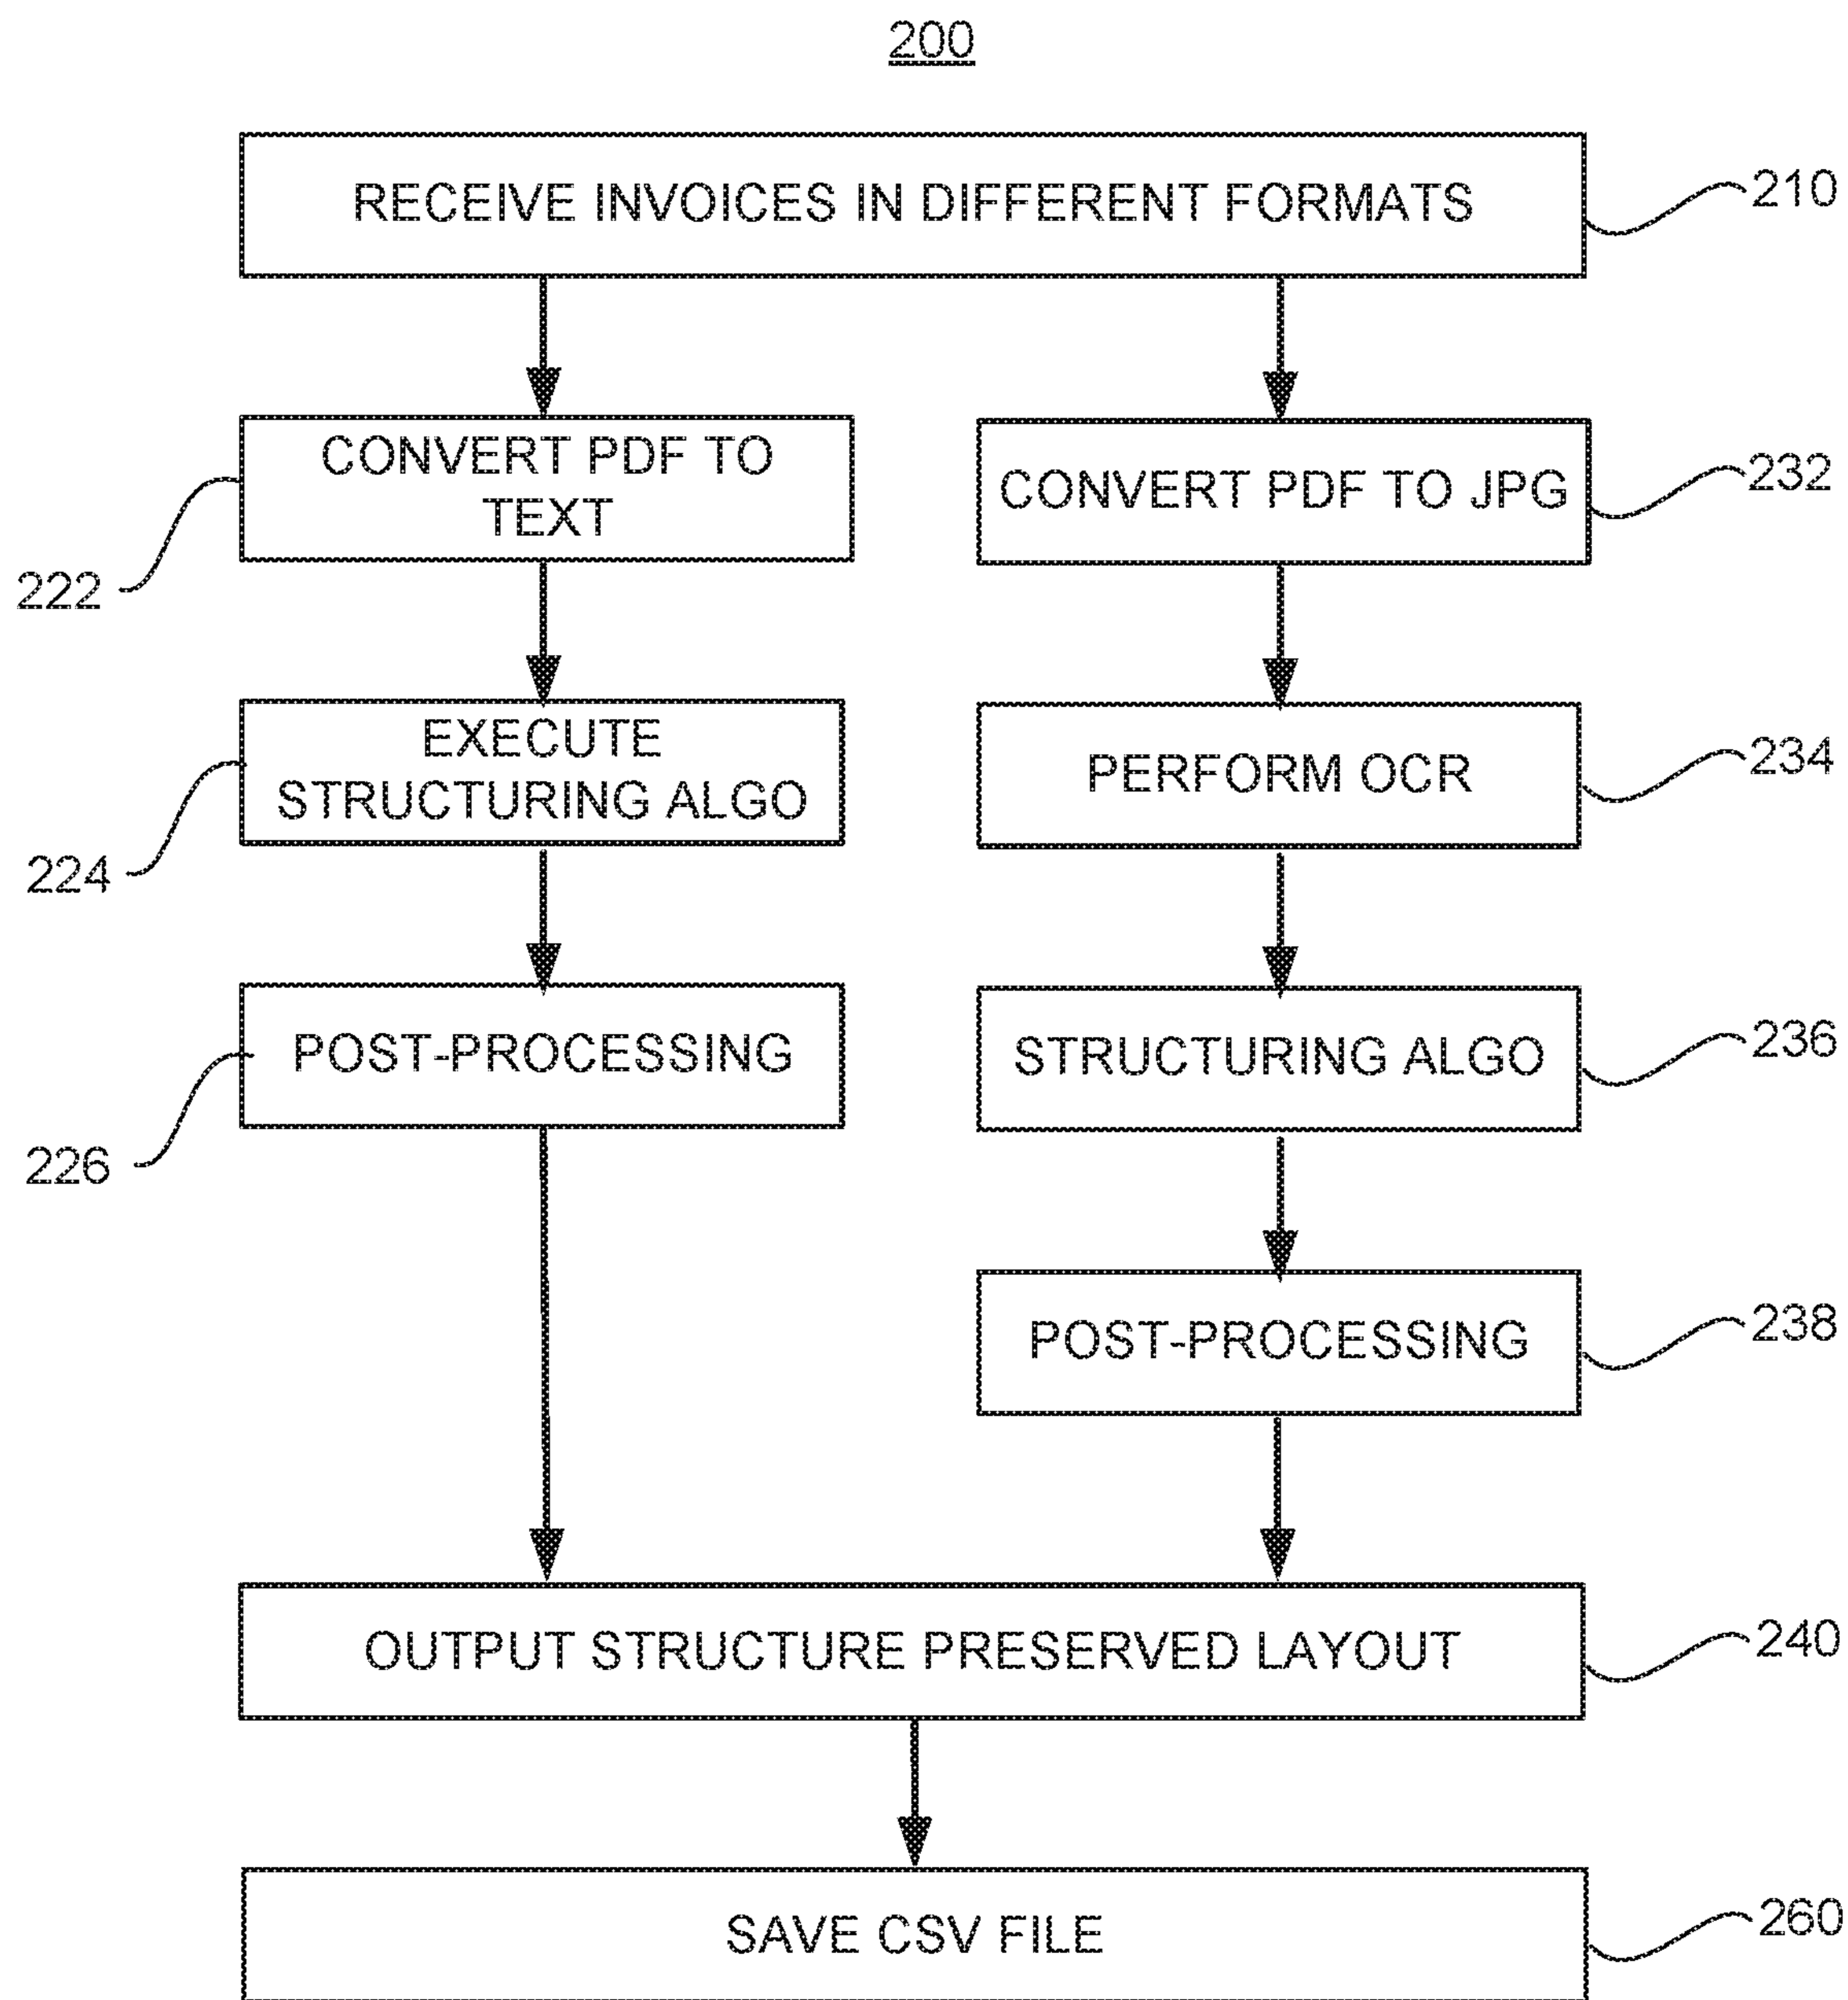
200

RECEIVE INVOICES IN DIFFERENT FORMATS

210

CONVERT PDF TO TEXT

222

EXECUTE STRUCTURING ALGO

224

POST-PROCESSING

226

CONVERT PDF TO JPG

232

PERFORM OCR

234

STRUCTURING ALGO

236

POST-PROCESSING

238

OUTPUT STRUCTURE PRESERVED LAYOUT

240

SAVE CSV FILE

260